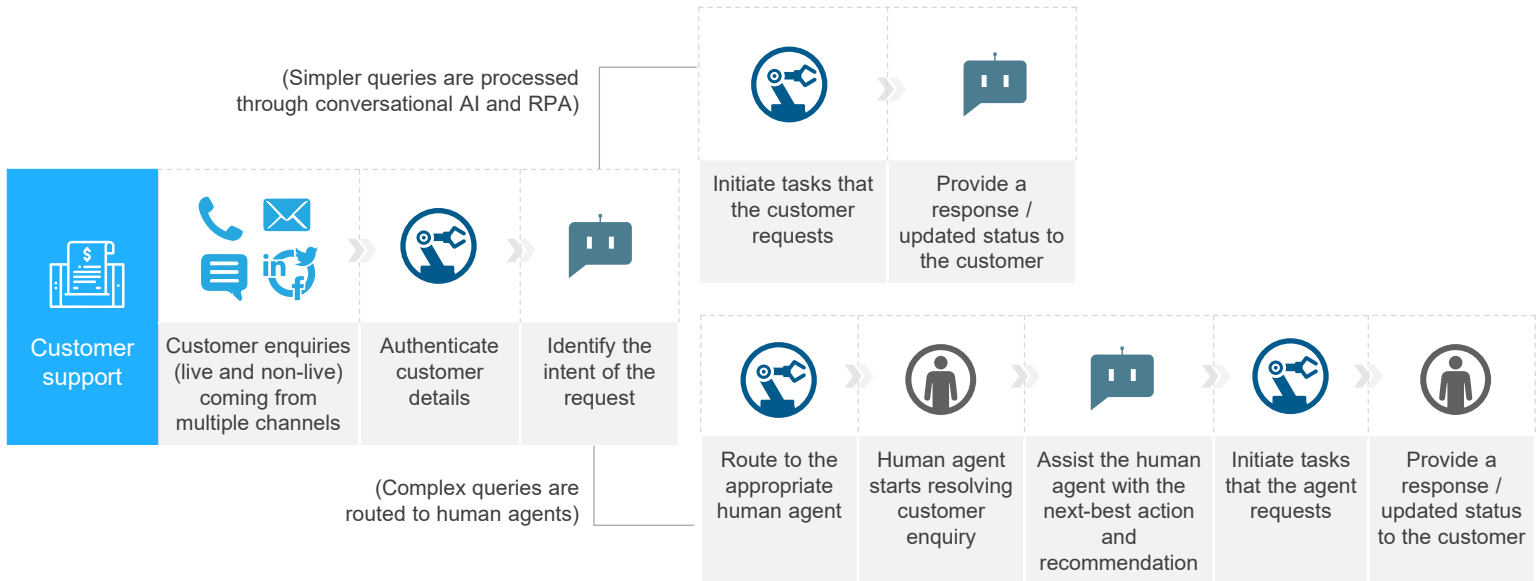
(Simpler queries are processed through conversational AI and RPA)

Initiate tasks that the customer requests

Provide a response / updated status to the customer

Customer support

in

f

Customer enquiries (live and non-live) coming from multiple channels

Authenticate customer details

Identify the intent of the request

Route to the appropriate human agent

Human agent starts resolving customer enquiry

Assist the human agent with the next-best action and recommendation

Initiate tasks that the agent requests

Provide a response / updated status to the customer

(Complex queries are routed to human agents)